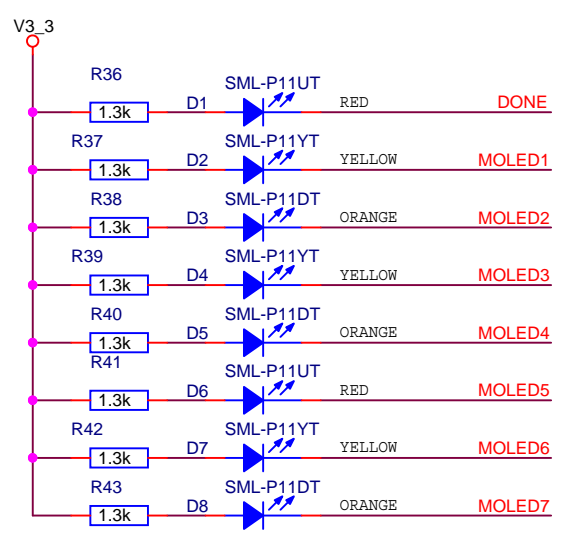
V3_3

R36
1.3k
D1
SML-P11UT
RED
DONE

R37
1.3k
D2
SML-P11YT
YELLOW
MOLED1

R38
1.3k
D3
SML-P11DT
ORANGE
MOLED2

R39
1.3k
D4
SML-P11YT
YELLOW
MOLED3

R40
1.3k
D5
SML-P11DT
ORANGE
MOLED4

R41
1.3k
D6
SML-P11UT
RED
MOLED5

R42
1.3k
D7
SML-P11YT
YELLOW
MOLED6

R43
1.3k
D8
SML-P11DT
ORANGE
MOLED7